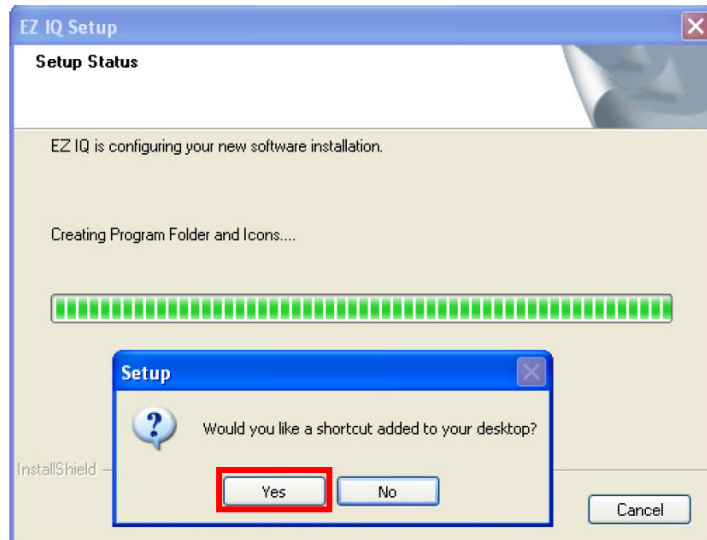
EZ IQ Setup

Setup Status

EZ IQ is configuring your new software installation.

Creating Program Folder and Icons....

Setup

Would you like a shortcut added to your desktop?

Yes No

InstallShield

Cancel